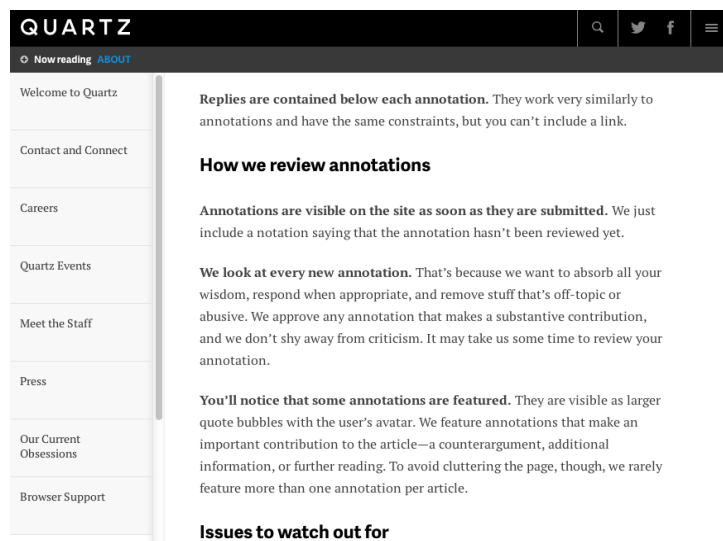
QUARTZ

Now reading ABOUT

Welcome to Quartz

Contact and Connect

Careers

Quartz Events

Meet the Staff

Press

Our Current Obsessions

Browser Support

**Replies are contained below each annotation.** They work very similarly to annotations and have the same constraints, but you can't include a link.

How we review annotations

**Annotations are visible on the site as soon as they are submitted.** We just include a notation saying that the annotation hasn't been reviewed yet.

**We look at every new annotation.** That's because we want to absorb all your wisdom, respond when appropriate, and remove stuff that's off-topic or abusive. We approve any annotation that makes a substantive contribution, and we don't shy away from criticism. It may take us some time to review your annotation.

**You'll notice that some annotations are featured.** They are visible as larger quote bubbles with the user's avatar. We feature annotations that make an important contribution to the article—a counterargument, additional information, or further reading. To avoid cluttering the page, though, we rarely feature more than one annotation per article.

Issues to watch out for